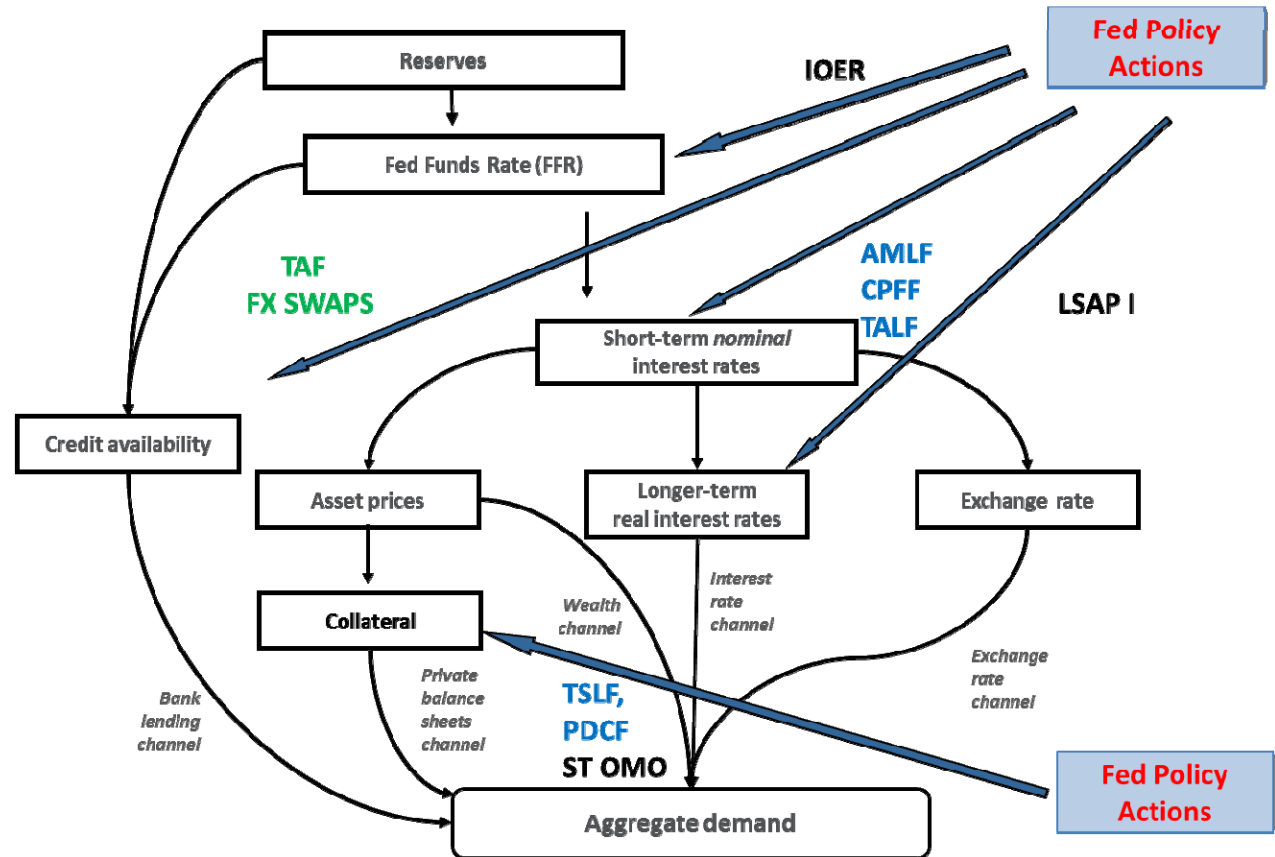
Fed Policy Actions

Reserves

IOER

Fed Funds Rate (FFR)

TAF
FX SWAPS

AMLF
CPFF
TALF

LSAP I

Short-term *nominal* interest rates

Credit availability

Asset prices

Longer-term real interest rates

Exchange rate

Collateral

Wealth channel

Interest rate channel

Private balance sheets channel

Exchange rate channel

Bank lending channel

TSLF,
PDCF
ST OMO

Aggregate demand

Fed Policy Actions